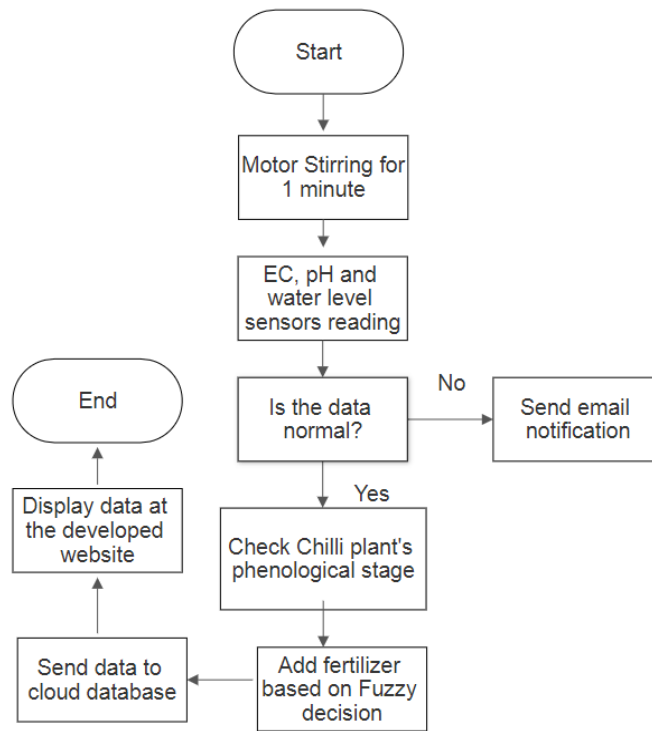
Start

Motor Stirring for 1 minute

EC, pH and water level sensors reading

Is the data normal?

No

Send email notification

Yes

Check Chilli plant's phenological stage

Add fertilizer based on Fuzzy decision

Send data to cloud database

Display data at the developed website

End